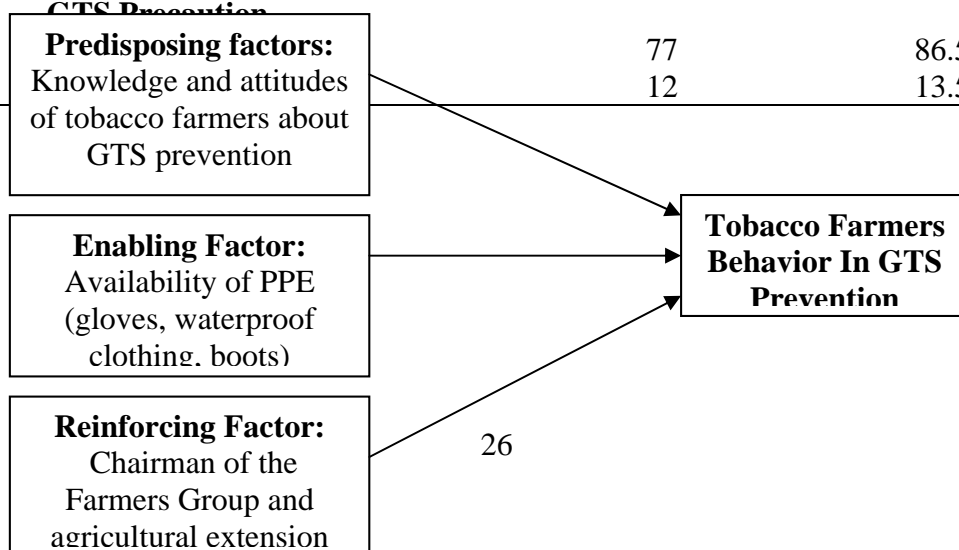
GTS Precaution

Predisposing factors:
Knowledge and attitudes of tobacco farmers about GTS prevention

77 86.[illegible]
12 13.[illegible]

Enabling Factor:
Availability of PPE (gloves, waterproof clothing, boots)

Tobacco Farmers Behavior In GTS Prevention

Reinforcing Factor:
Chairman of the Farmers Group and agricultural extension

26